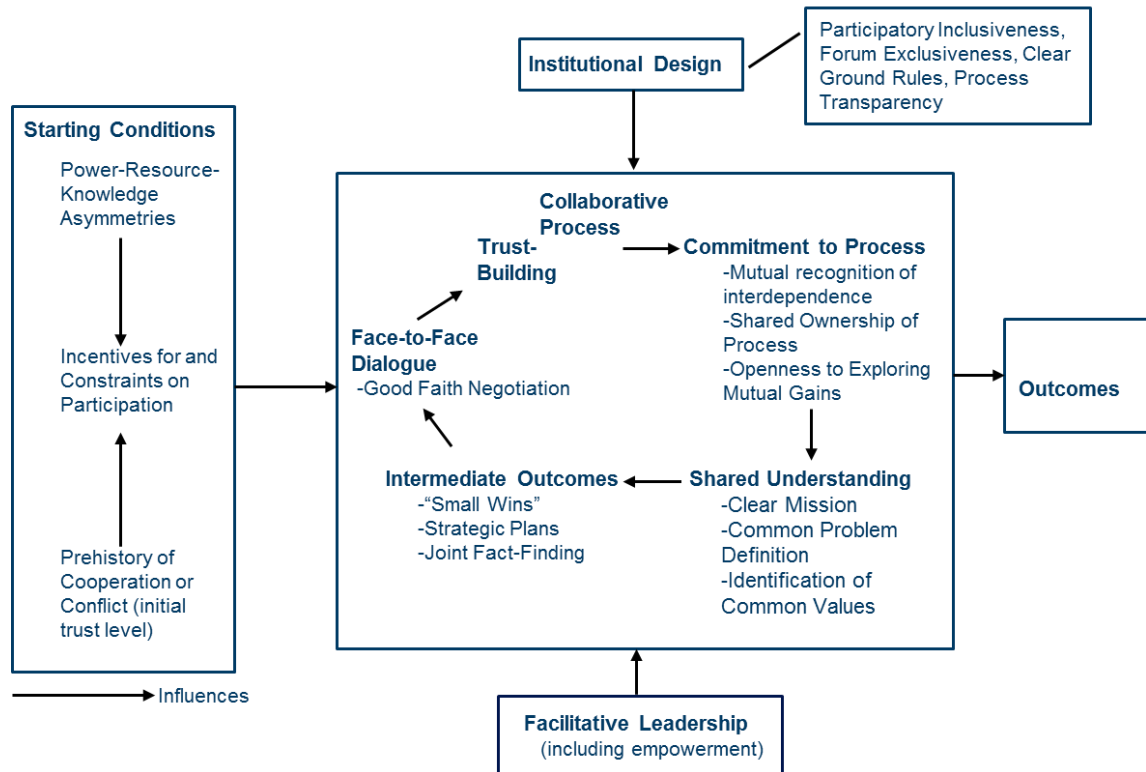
Institutional Design

Participatory Inclusiveness, Forum Exclusiveness, Clear Ground Rules, Process Transparency

Starting Conditions

Power-Resource-Knowledge Asymmetries

Incentives for and Constraints on Participation

Prehistory of Cooperation or Conflict (initial trust level)

Collaborative Process

Trust-Building

Commitment to Process
-Mutual recognition of interdependence
-Shared Ownership of Process
-Openness to Exploring Mutual Gains

Face-to-Face Dialogue
-Good Faith Negotiation

Intermediate Outcomes
-"Small Wins"
-Strategic Plans
-Joint Fact-Finding

Shared Understanding
-Clear Mission
-Common Problem Definition
-Identification of Common Values

Outcomes

Influences

Facilitative Leadership
(including empowerment)